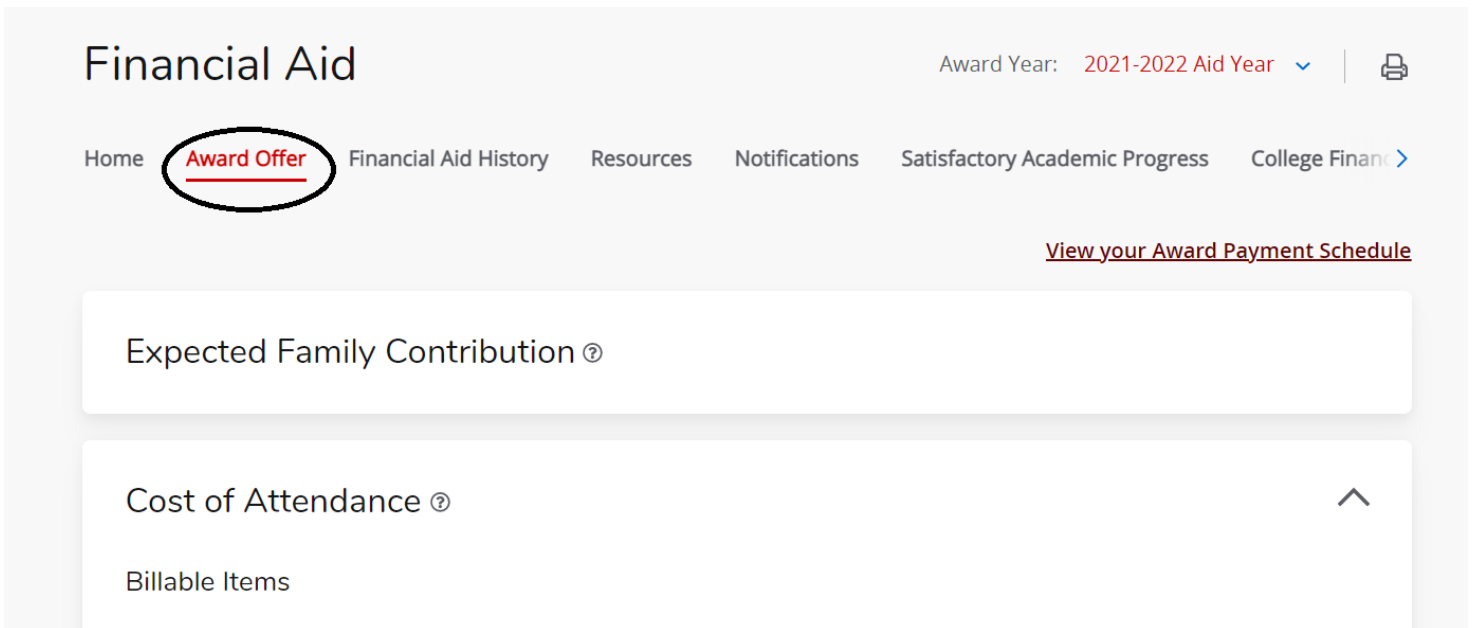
Financial Aid

Award Year: 2021-2022 Aid Year

Home Award Offer Financial Aid History Resources Notifications Satisfactory Academic Progress College Financ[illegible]

View your Award Payment Schedule

Expected Family Contribution

Cost of Attendance

Billable Items